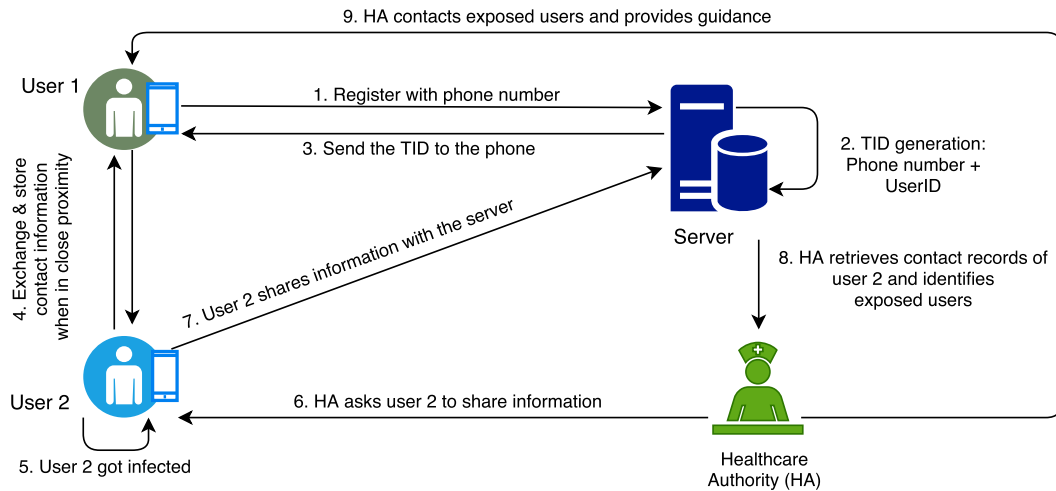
9. HA contacts exposed users and provides guidance

User 1

1. Register with phone number

3. Send the TID to the phone

2. TID generation: Phone number + UserID

Server

4. Exchange & store contact information when in close proximity

7. User 2 shares information with the server

8. HA retrieves contact records of user 2 and identifies exposed users

User 2

6. HA asks user 2 to share information

5. User 2 got infected

Healthcare Authority (HA)